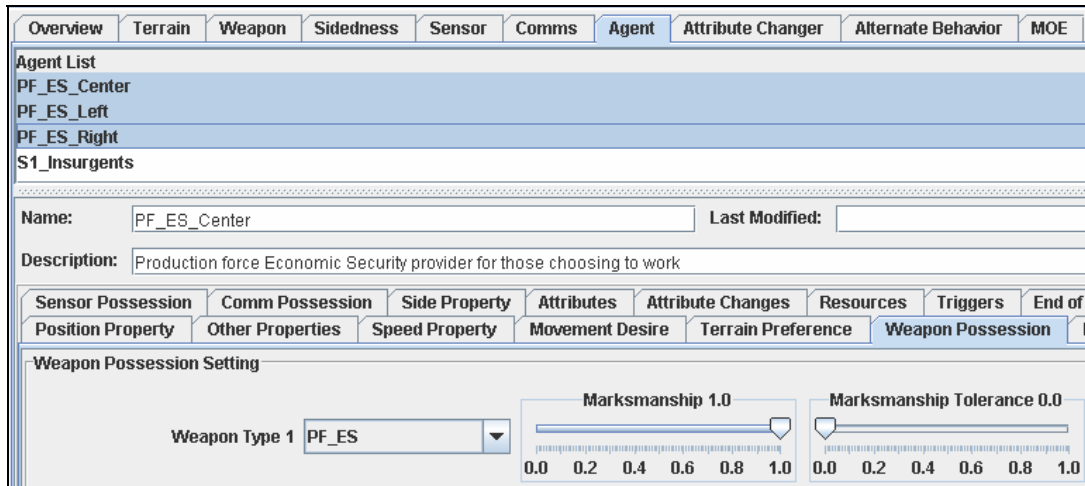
Overview | Terrain | Weapon | Sidedness | Sensor | Comms | Agent | Attribute Changer | Alternate Behavior | MOE

Agent List
PF_ES_Center
PF_ES_Left
PF_ES_Right
S1_Insurgents

Name: PF_ES_Center
Last Modified:
Description: Production force Economic Security provider for those choosing to work

Sensor Possession | Comm Possession | Side Property | Attributes | Attribute Changes | Resources | Triggers | End of
Position Property | Other Properties | Speed Property | Movement Desire | Terrain Preference | Weapon Possession

Weapon Possession Setting
Weapon Type 1 PF_ES
Marksmanship 1.0
0.0 0.2 0.4 0.6 0.8 1.0
Marksmanship Tolerance 0.0
0.0 0.2 0.4 0.6 0.8 1.0